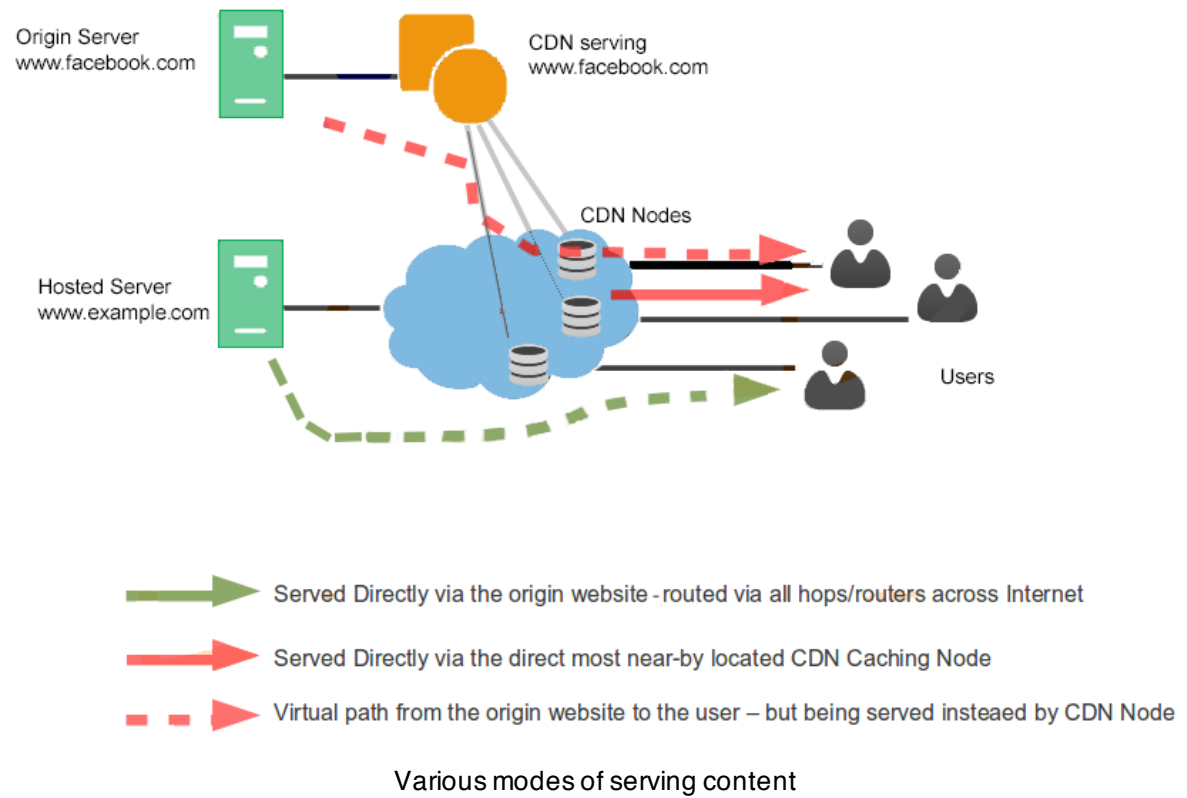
Origin Server
www.facebook.com

CDN serving
www.facebook.com

CDN Nodes

Hosted Server
www.example.com

Users

Served Directly via the origin website - routed via all hops/routers across Internet

Served Directly via the direct most near-by located CDN Caching Node

Virtual path from the origin website to the user – but being served insteaed by CDN Node

Various modes of serving content